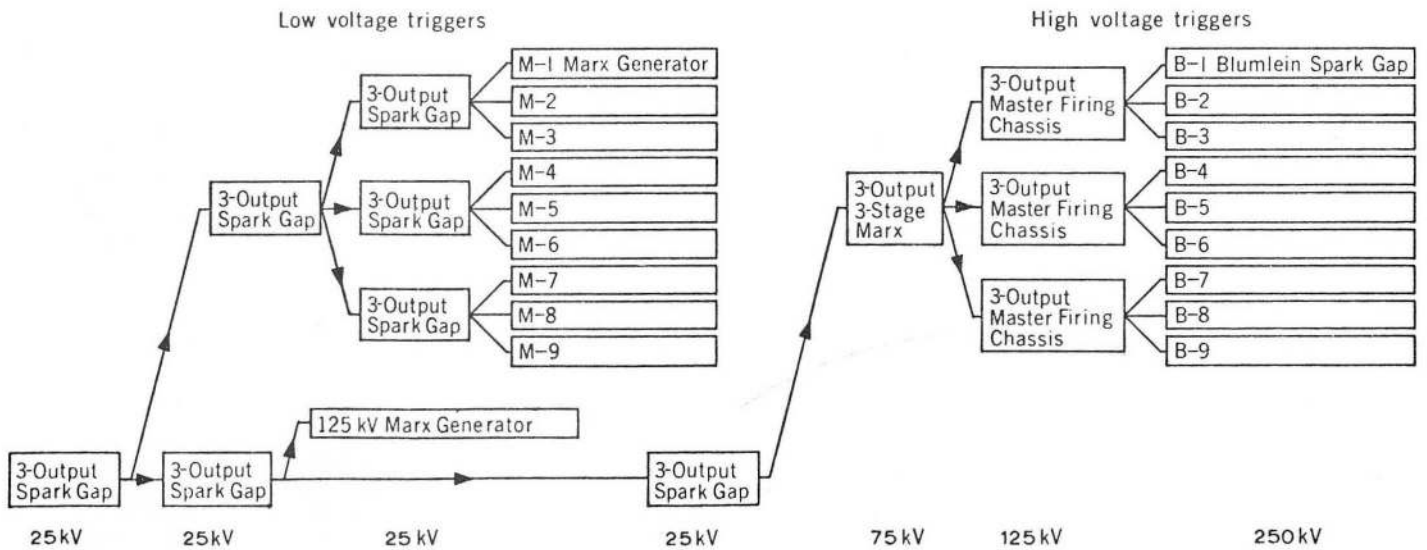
Low voltage triggers

High voltage triggers

M-1 Marx Generator
M-2
M-3
3-Output Spark Gap
M-4
M-5
M-6
3-Output Spark Gap
3-Output Spark Gap
M-7
M-8
M-9
3-Output Spark Gap

3-Output Master Firing Chassis
B-1 Blumlein Spark Gap
B-2
B-3
3-Output 3-Stage Marx
3-Output Master Firing Chassis
B-4
B-5
B-6
3-Output Master Firing Chassis
B-7
B-8
B-9

125 kV Marx Generator

3-Output Spark Gap
3-Output Spark Gap
3-Output Spark Gap

25 kV
25 kV
25 kV
25 kV
75 kV
125 kV
250 kV